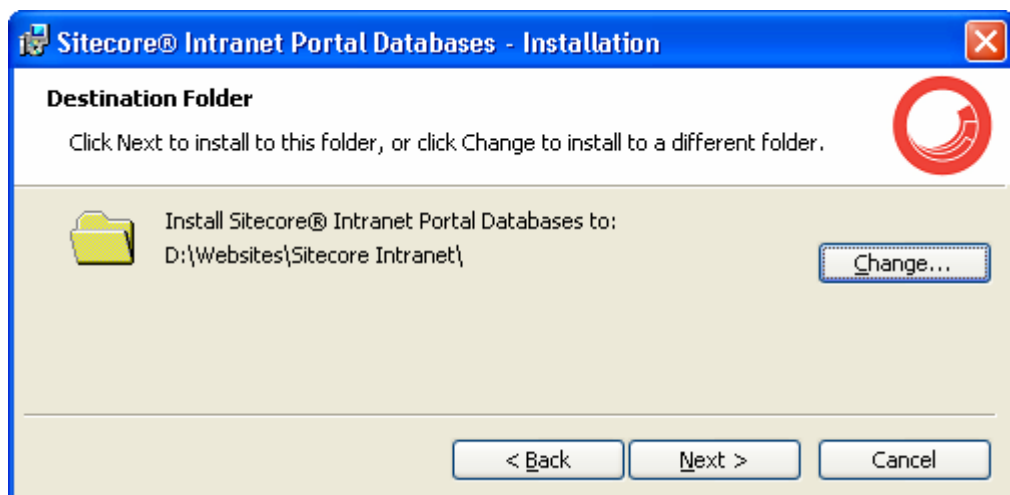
Sitecore® Intranet Portal Databases - Installation

Destination Folder

Click Next to install to this folder, or click Change to install to a different folder.

Install Sitecore® Intranet Portal Databases to:
D:\Websites\Sitecore Intranet\

Change...

< Back
Next >
Cancel